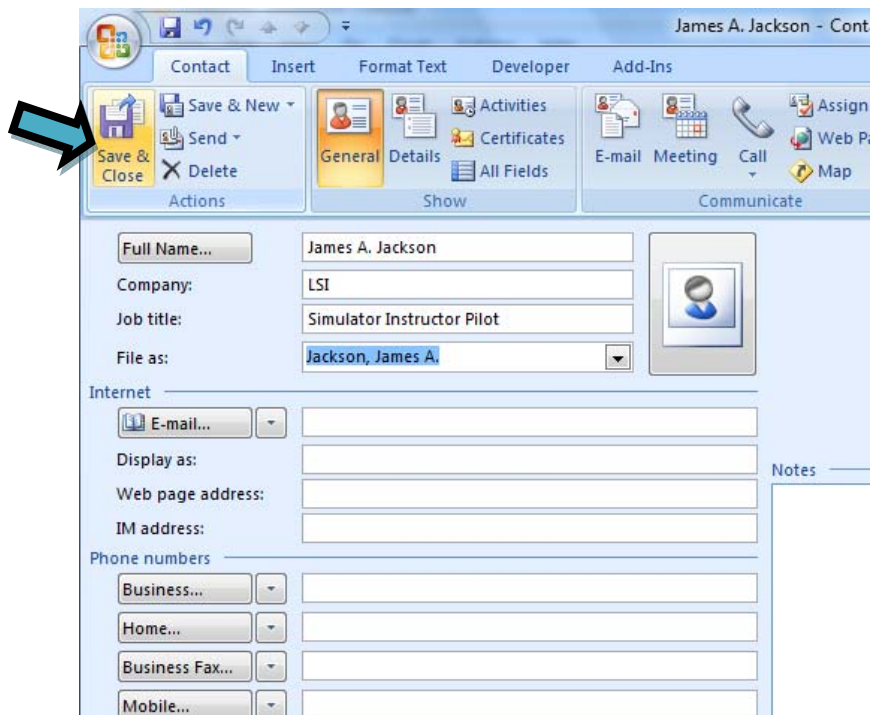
James A. Jackson - Cont

Contact Insert Format Text Developer Add-Ins

Save & Close
Save & New
Send
Delete
Actions

General Details
Activities
Certificates
All Fields
Show

E-mail Meeting Call
Assign
Web Pa
Map
Communicate

Full Name... James A. Jackson
Company: LSI
Job title: Simulator Instructor Pilot
File as: Jackson, James A.

Internet
E-mail...
Display as:
Web page address:
IM address:

Notes

Phone numbers
Business...
Home...
Business Fax...
Mobile...